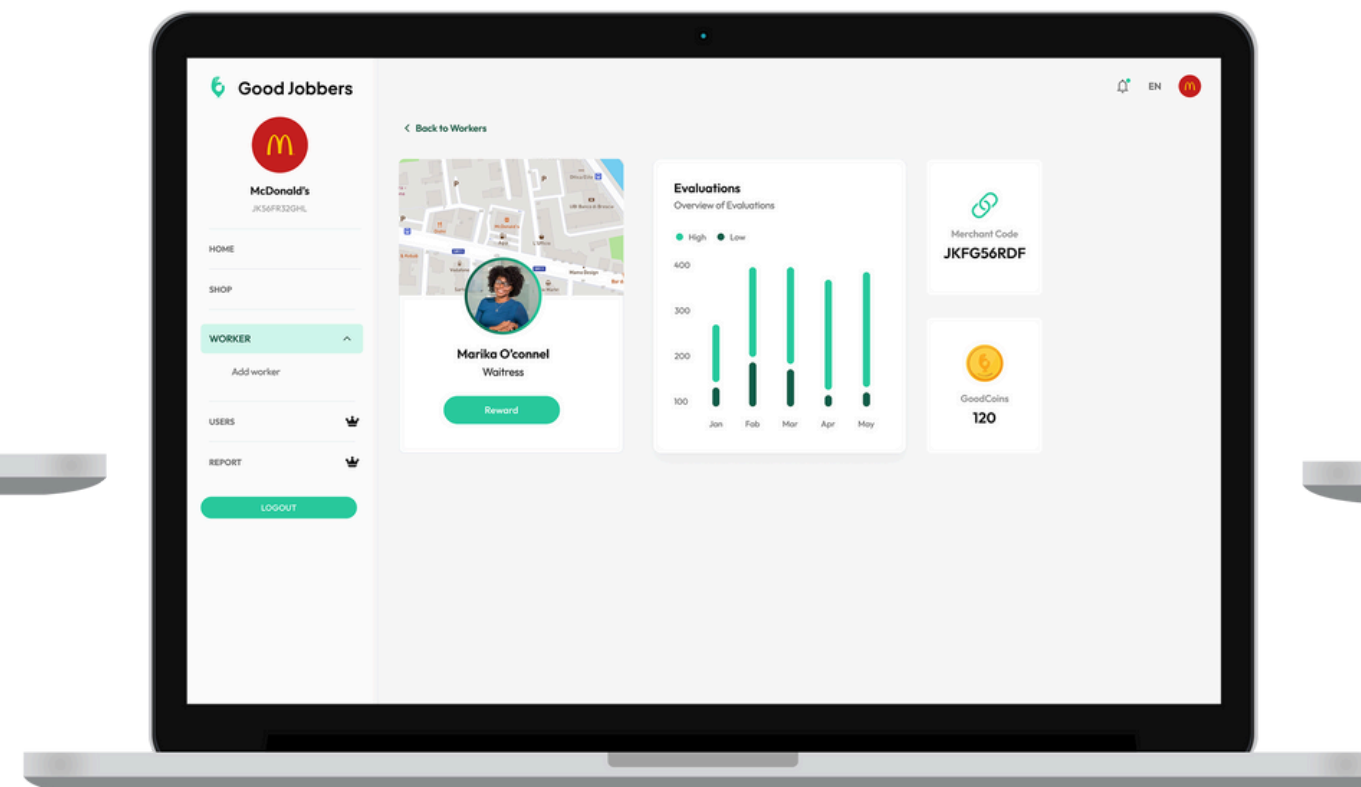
Good Jobbers

McDonald's
JK56FR32GHL

HOME

SHOP

WORKER

Add worker

USERS

REPORT

LOGOUT

EN

< Back to Workers

Marika O'connel
Waitress

Reward

Evaluations
Overview of Evaluations

High Low

400
300
200
100

Jan Feb Mar Apr May

Merchant Code
JKFG56RDF

GoodCoins
120